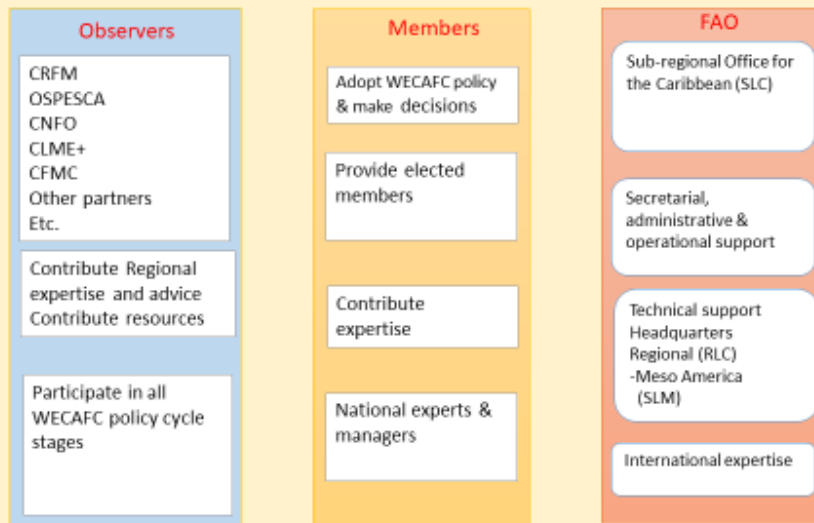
Observers

CRFM
OSPESCA
CNFO
CLME+
CFMC
Other partners
Etc.

Contribute Regional expertise and advice
Contribute resources

Participate in all WECAFC policy cycle stages

Members

Adopt WECAFC policy & make decisions

Provide elected members

Contribute expertise

National experts & managers

FAO

Sub-regional Office for the Caribbean (SLC)

Secretarial, administrative & operational support

Technical support
Headquarters
Regional (RLC)
-Meso America (SLM)

International expertise